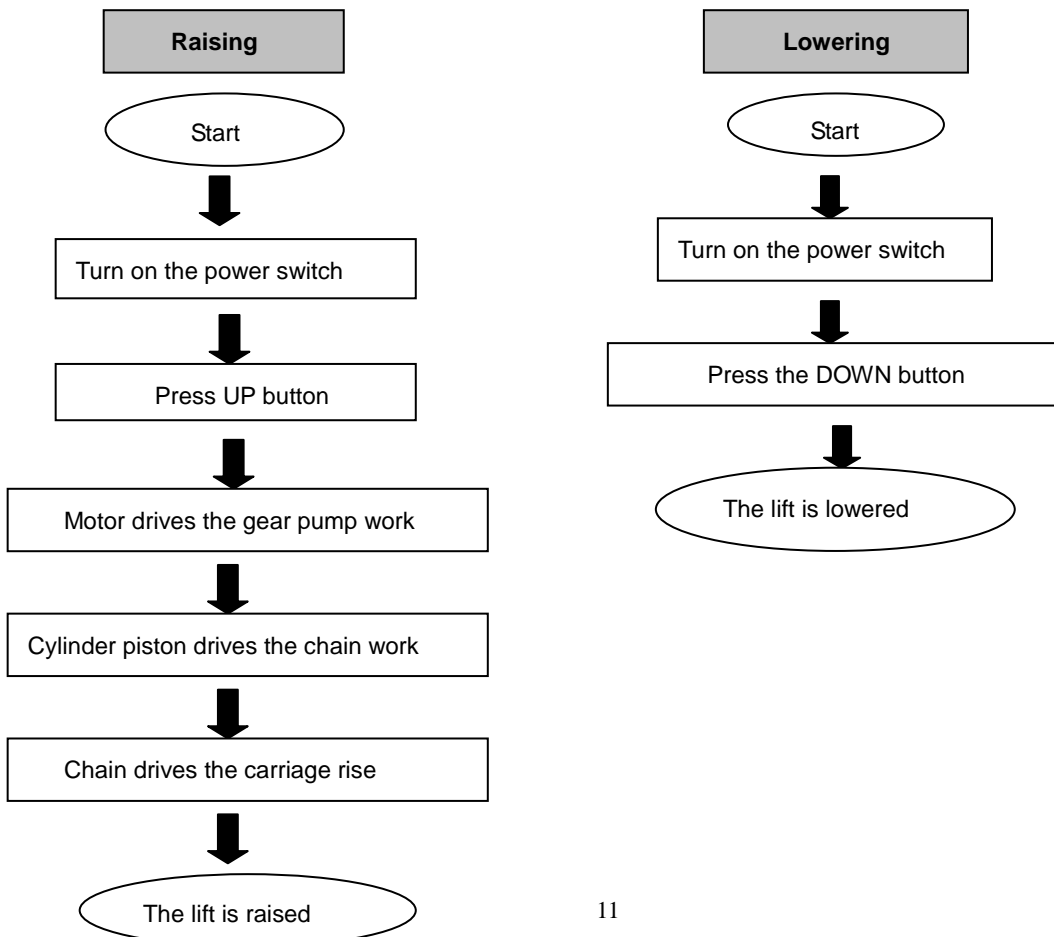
Raising

Start

Turn on the power switch

Press UP button

Motor drives the gear pump work

Cylinder piston drives the chain work

Chain drives the carriage rise

The lift is raised

Lowering

Start

Turn on the power switch

Press the DOWN button

The lift is lowered

11